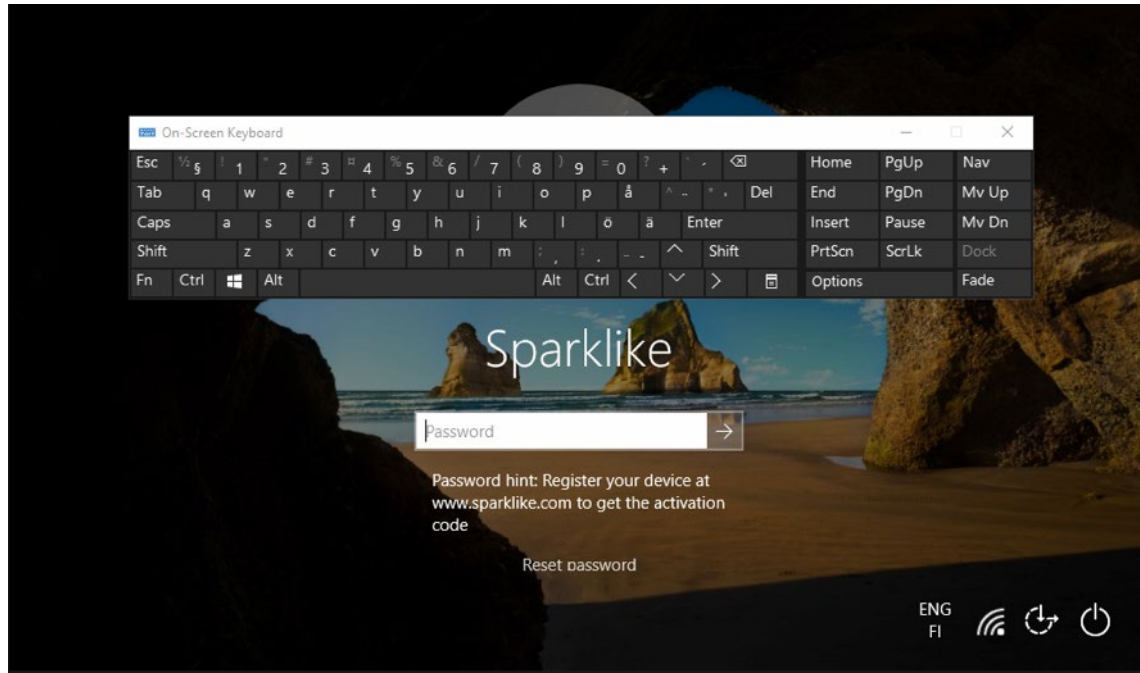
On-Screen Keyboard

| Esc | ½ § | ! 1 | " 2 | # 3 | ¤ 4 | % 5 | & 6 | / 7 | ( 8 | ) 9 | = 0 | ? + | ` ´ | ⌫ | Home | PgUp | Nav |
|---|---|---|---|---|---|---|---|---|---|---|---|---|---|---|---|---|---|
| Tab | q | w | e | r | t | y | u | i | o | p | å | ^ ¨ | * ' | Del | End | PgDn | Mv Up |
| Caps | a | s | d | f | g | h | j | k | l | ö | ä | Enter | | | Insert | Pause | Mv Dn |
| Shift | z | x | c | v | b | n | m | ; , | : . | _ - | ^ | Shift | | | PrtScn | ScrLk | Dock |
| Fn | Ctrl | ⊞ | Alt | | Alt | Ctrl | < | ∨ | > | | | | | | Options | | Fade |

Sparklike

Password

Password hint: Register your device at www.sparklike.com to get the activation code

Reset password

ENG
FI